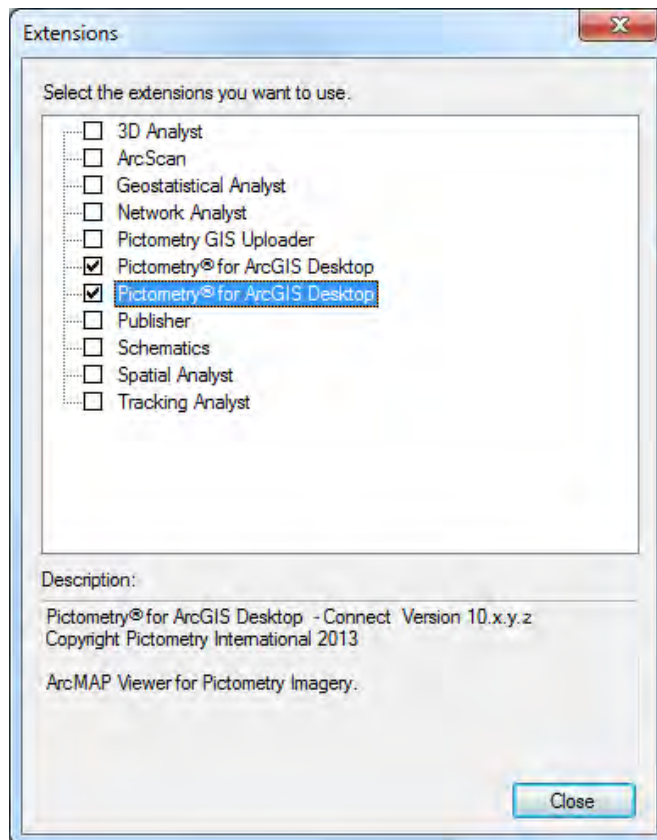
Extensions

Select the extensions you want to use.

☐ 3D Analyst
☐ ArcScan
☐ Geostatistical Analyst
☐ Network Analyst
☐ Pictometry GIS Uploader
☑ Pictometry® for ArcGIS Desktop
☑ Pictometry® for ArcGIS Desktop
☐ Publisher
☐ Schematics
☐ Spatial Analyst
☐ Tracking Analyst

Description:

Pictometry® for ArcGIS Desktop - Connect Version 10.x.y.z
Copyright Pictometry International 2013

ArcMAP Viewer for Pictometry Imagery.

Close